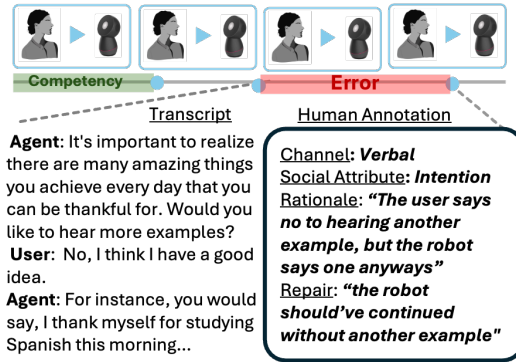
Competency

Error

Transcript

Human Annotation

**Agent**: It's important to realize there are many amazing things you achieve every day that you can be thankful for. Would you like to hear more examples?
**User**: No, I think I have a good idea.
**Agent**: For instance, you would say, I thank myself for studying Spanish this morning...

Channel: ***Verbal***
Social Attribute: ***Intention***
Rationale: ***"The user says no to hearing another example, but the robot says one anyways"***
Repair: ***"the robot should've continued without another example"***